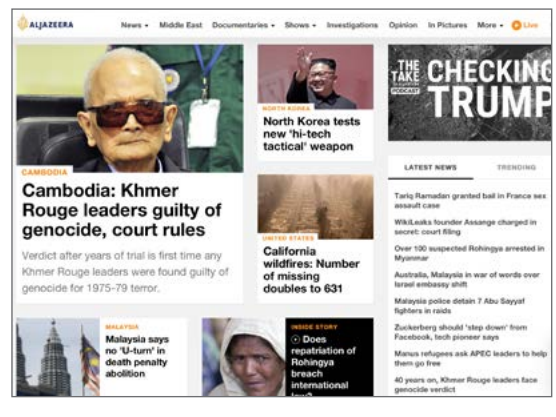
ALJAZEERA

News ▾ Middle East Documentaries ▾ Shows ▾ Investigations Opinion In Pictures More ▾ Live

CAMBODIA

Cambodia: Khmer Rouge leaders guilty of genocide, court rules

Verdict after years of trial is first time any Khmer Rouge leaders were found guilty of genocide for 1975-79 terror.

NORTH KOREA

North Korea tests new 'hi-tech tactical' weapon

UNITED STATES

California wildfires: Number of missing doubles to 631

THE TAKE PODCAST

CHECKING TRUMP

LATEST NEWS

TRENDING

Tariq Ramadan granted bail in France sex assault case

WikiLeaks founder Assange charged in secret: court filing

Over 100 suspected Rohingya arrested in Myanmar

Australia, Malaysia in war of words over Israel embassy shift

Malaysia police detain 7 Abu Sayyaf fighters in raids

Zuckerberg should 'step down' from Facebook, tech pioneer says

Manus refugees ask APEC leaders to help them go free

40 years on, Khmer Rouge leaders face genocide verdict

MALAYSIA

Malaysia says no 'U-turn' in death penalty abolition

INSIDE STORY

Does repatriation of Rohingya breach international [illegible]